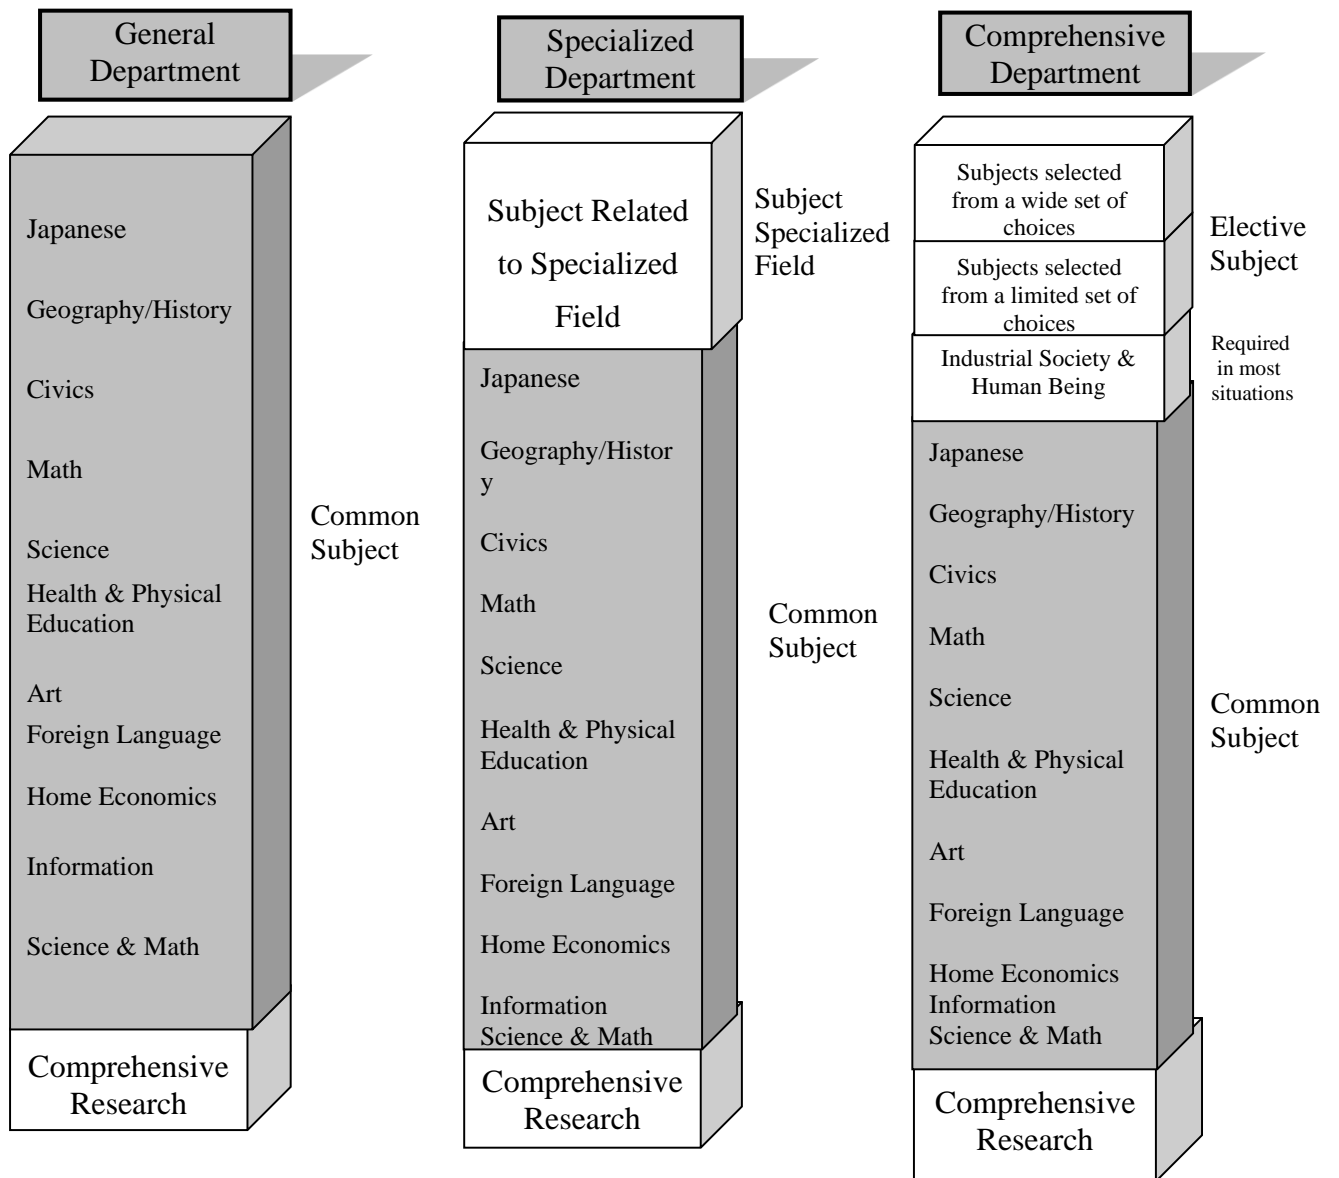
General Department

Japanese

Geography/History

Civics

Math

Science

Health & Physical Education

Art

Foreign Language

Home Economics

Information

Science & Math

Common Subject

Comprehensive Research

Specialized Department

Subject Related to Specialized Field

Subject Specialized Field

Japanese

Geography/Histor y

Civics

Math

Science

Health & Physical Education

Art

Foreign Language

Home Economics

Information

Science & Math

Common Subject

Comprehensive Research

Comprehensive Department

Subjects selected from a wide set of choices

Subjects selected from a limited set of choices

Elective Subject

Industrial Society & Human Being

Required in most situations

Japanese

Geography/History

Civics

Math

Science

Health & Physical Education

Art

Foreign Language

Home Economics

Information

Science & Math

Common Subject

Comprehensive Research